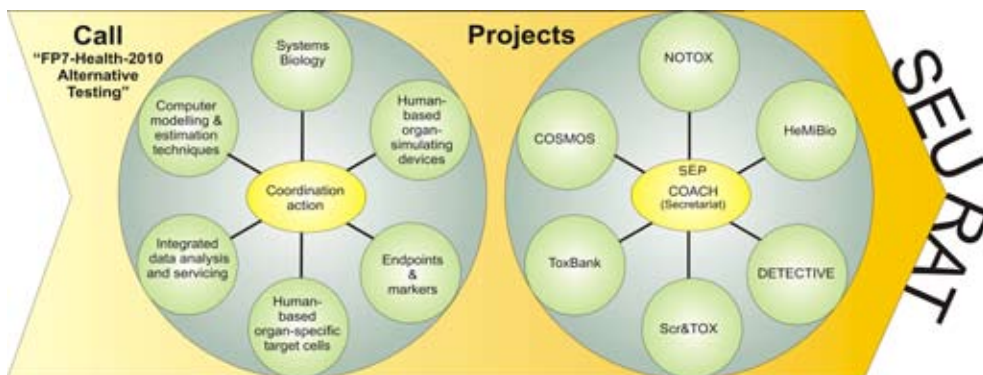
Call
"FP7-Health-2010 Alternative Testing"

Systems Biology

Computer modelling & estimation techniques

Human-based organ-simulating devices

Coordination action

Integrated data analysis and servicing

Endpoints & markers

Human-based organ-specific target cells

Projects

NOTOX

COSMOS

HeMiBio

SEP COACH (Secretariat)

ToxBank

DETECTIVE

Scr&TOX

SEURAT